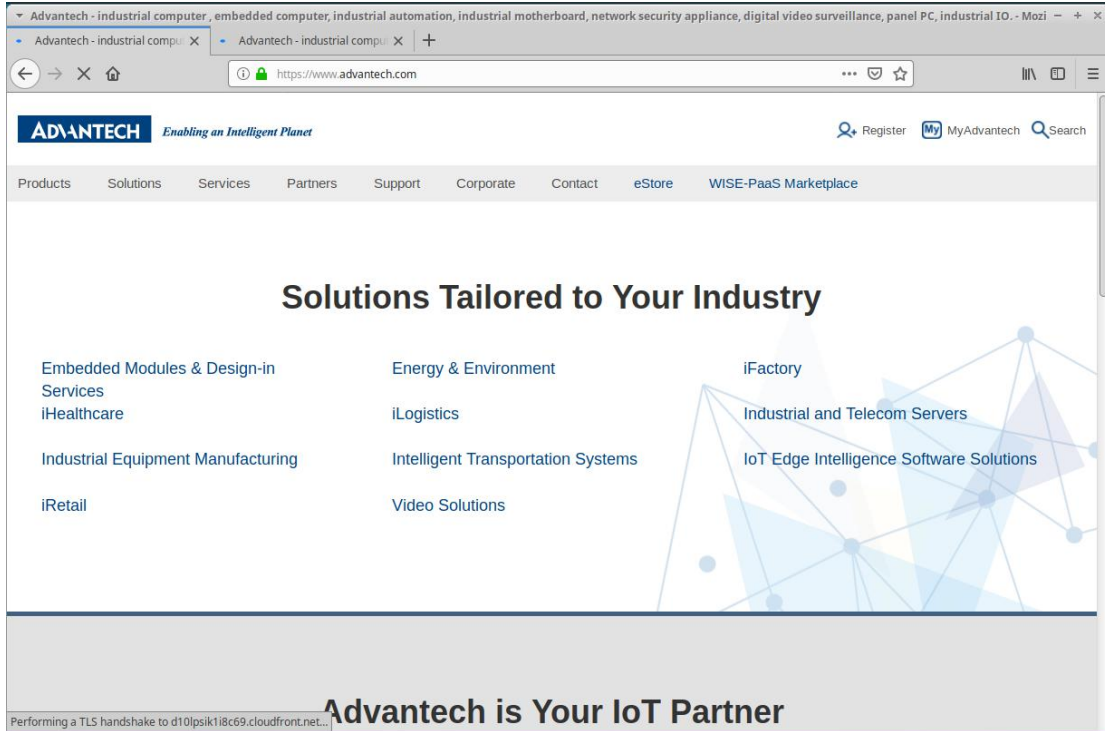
Advantech - industrial computer , embedded computer, industrial automation, industrial motherboard, network security appliance, digital video surveillance, panel PC, industrial IO. - Mozi

Advantech - industrial compu ×
Advantech - industrial compu ×
+

https://www.advantech.com

ADVANTECH Enabling an Intelligent Planet

Register My MyAdvantech Search

Products Solutions Services Partners Support Corporate Contact eStore WISE-PaaS Marketplace

Solutions Tailored to Your Industry

Embedded Modules & Design-in Services
Energy & Environment
iFactory
iHealthcare
iLogistics
Industrial and Telecom Servers
Industrial Equipment Manufacturing
Intelligent Transportation Systems
IoT Edge Intelligence Software Solutions
iRetail
Video Solutions

Advantech is Your IoT Partner

Performing a TLS handshake to d10lpsik1i8c69.cloudfront.net...